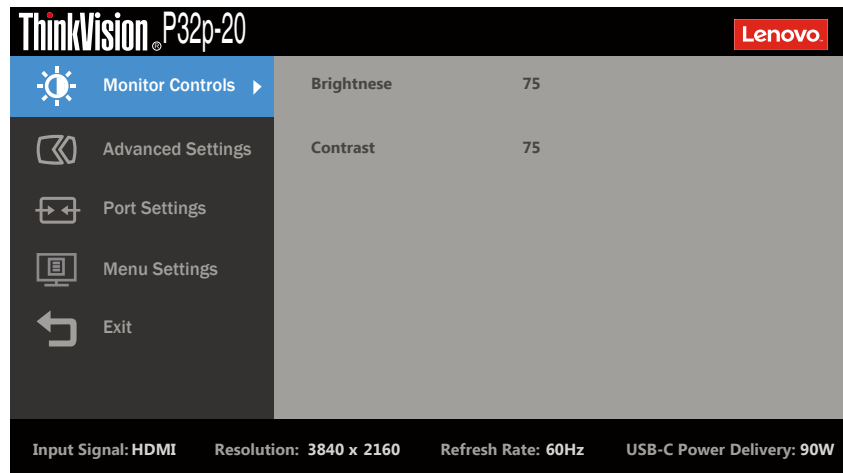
ThinkVision® P32p-20

Lenovo

Monitor Controls

Advanced Settings

Port Settings

Menu Settings

Exit

Brightnese 75

Contrast 75

Input Signal: HDMI Resolution: 3840 x 2160 Refresh Rate: 60Hz USB-C Power Delivery: 90W